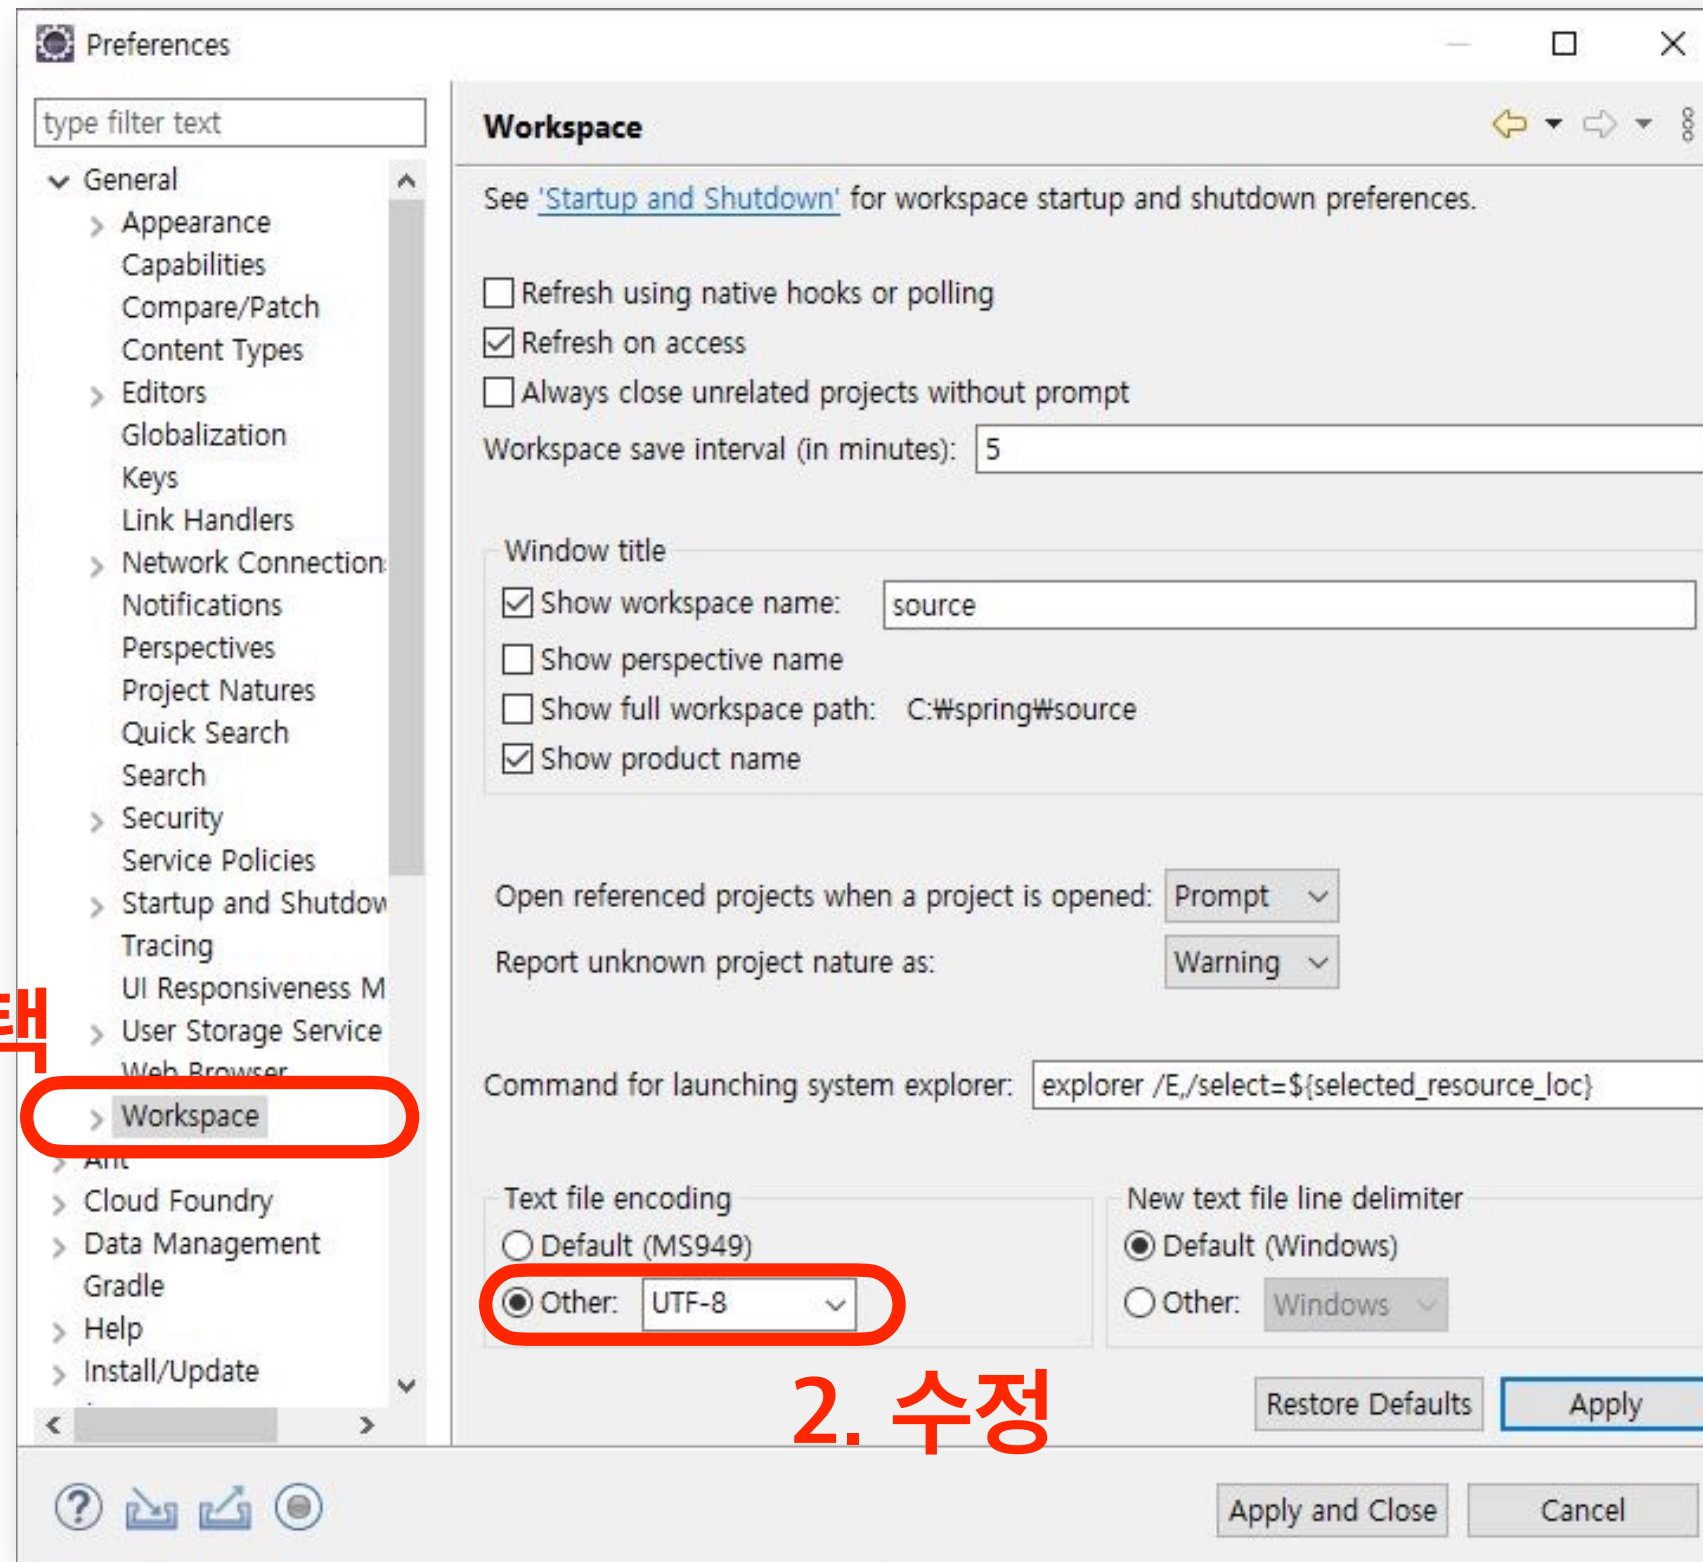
Preferences

type filter text

General
Appearance
Capabilities
Compare/Patch
Content Types
Editors
Globalization
Keys
Link Handlers
Network Connection
Notifications
Perspectives
Project Natures
Quick Search
Search
Security
Service Policies
Startup and Shutdow
Tracing
UI Responsiveness M
User Storage Service
Web Browser
Workspace
Ant
Cloud Foundry
Data Management
Gradle
Help
Install/Update

택

Workspace

See 'Startup and Shutdown' for workspace startup and shutdown preferences.

Refresh using native hooks or polling
Refresh on access
Always close unrelated projects without prompt
Workspace save interval (in minutes): 5

Window title
Show workspace name: source
Show perspective name
Show full workspace path: C:₩spring₩source
Show product name

Open referenced projects when a project is opened: Prompt
Report unknown project nature as: Warning

Command for launching system explorer: explorer /E,/select=${selected_resource_loc}

Text file encoding
Default (MS949)
Other: UTF-8

New text file line delimiter
Default (Windows)
Other: Windows

2. 수정

Restore Defaults
Apply

Apply and Close
Cancel